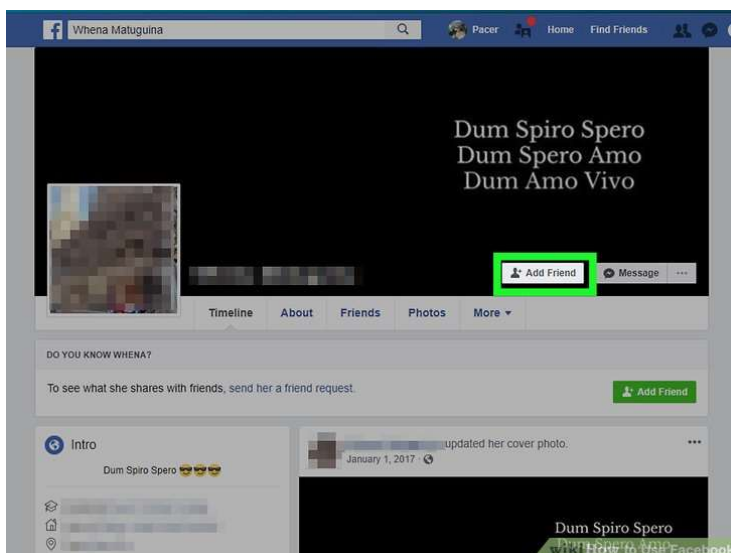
Whena Matuguina

Pacer Home Find Friends

Dum Spiro Spero
Dum Spero Amo
Dum Amo Vivo

Add Friend Message ···

Timeline About Friends Photos More ▾

DO YOU KNOW WHENA?

To see what she shares with friends, send her a friend request.

Add Friend

Intro

Dum Spiro Spero 😎😎😎

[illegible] updated her cover photo.
January 1, 2017 · 

···

Dum Spiro Spero
Dum Spero Amo

How to Use Faceboo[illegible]